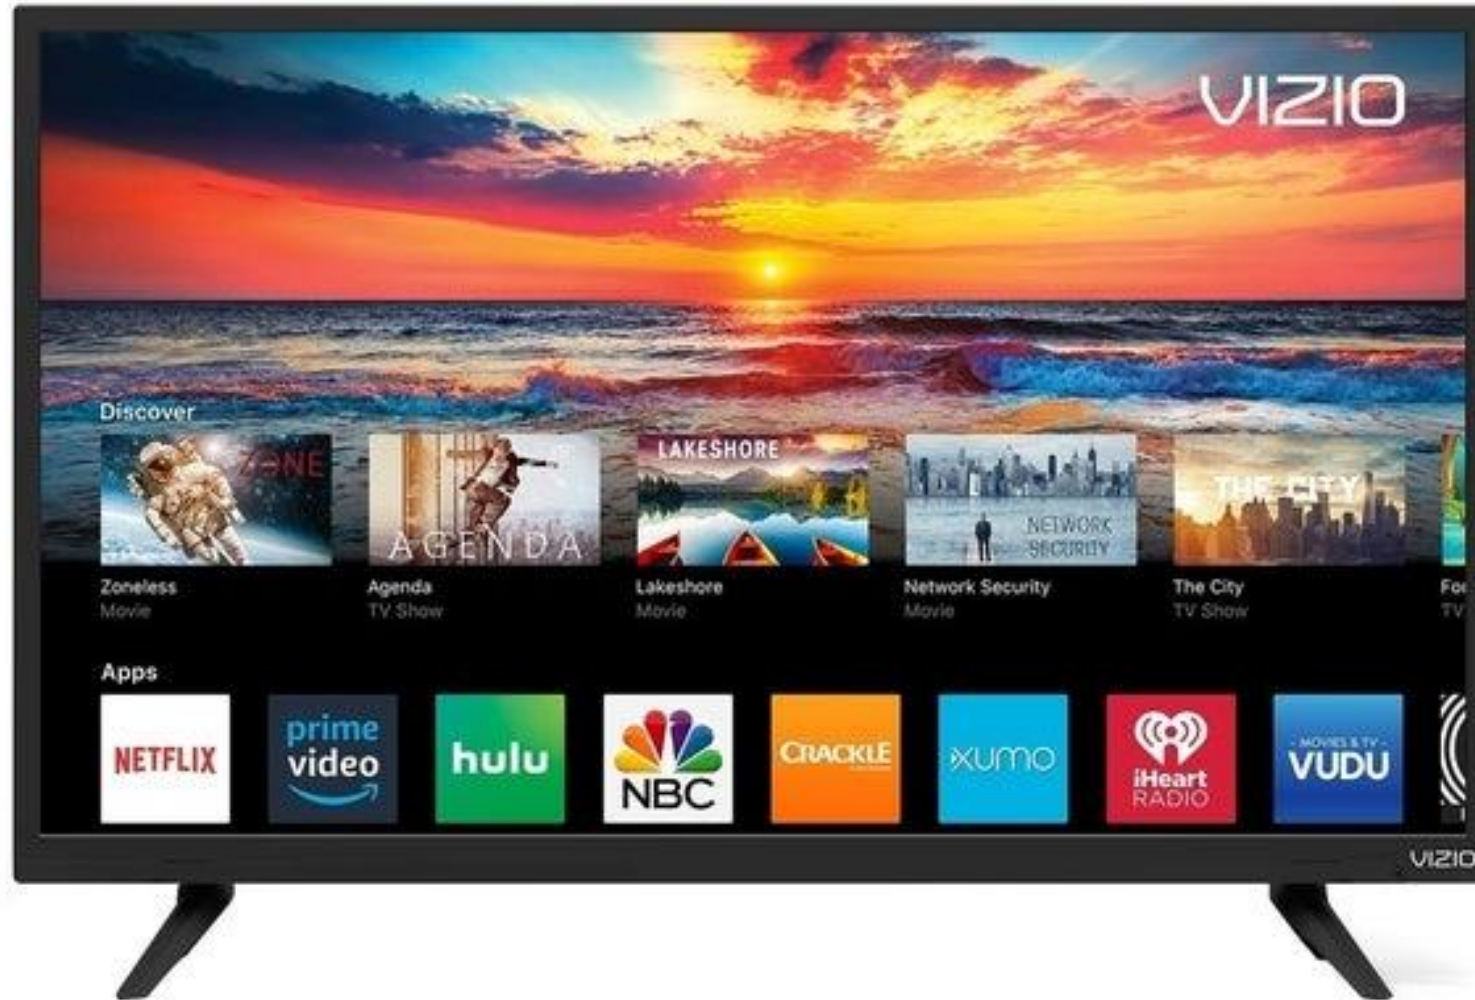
VIZIO

Discover

ZONE

AGENDA

LAKESHORE

NETWORK SECURITY

THE CITY

Zoneless
Movie

Agenda
TV Show

Lakeshore
Movie

Network Security
Movie

The City
TV Show

Fo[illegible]
TV

Apps

NETFLIX

prime video

hulu

NBC

CRACKLE

XUMO

iHeart RADIO

MOVIES & TV VUDU

VIZIO